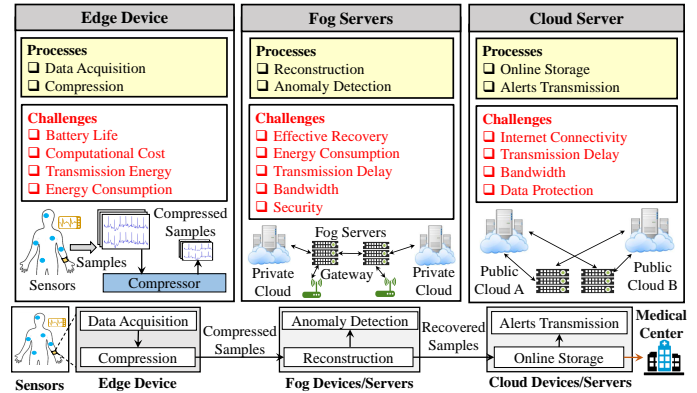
Edge Device

Processes
❑ Data Acquisition
❑ Compression

Challenges
❑ Battery Life
❑ Computational Cost
❑ Transmission Energy
❑ Energy Consumption

Compressed Samples
Samples
Sensors
Compressor

Fog Servers

Processes
❑ Reconstruction
❑ Anomaly Detection

Challenges
❑ Effective Recovery
❑ Energy Consumption
❑ Transmission Delay
❑ Bandwidth
❑ Security

Fog Servers
Private Cloud
Gateway
Private Cloud

Cloud Server

Processes
❑ Online Storage
❑ Alerts Transmission

Challenges
❑ Internet Connectivity
❑ Transmission Delay
❑ Bandwidth
❑ Data Protection

Public Cloud A
Public Cloud B

Data Acquisition
Compression
Sensors
Edge Device
Compressed Samples
Anomaly Detection
Reconstruction
Fog Devices/Servers
Recovered Samples
Alerts Transmission
Online Storage
Cloud Devices/Servers
Medical Center